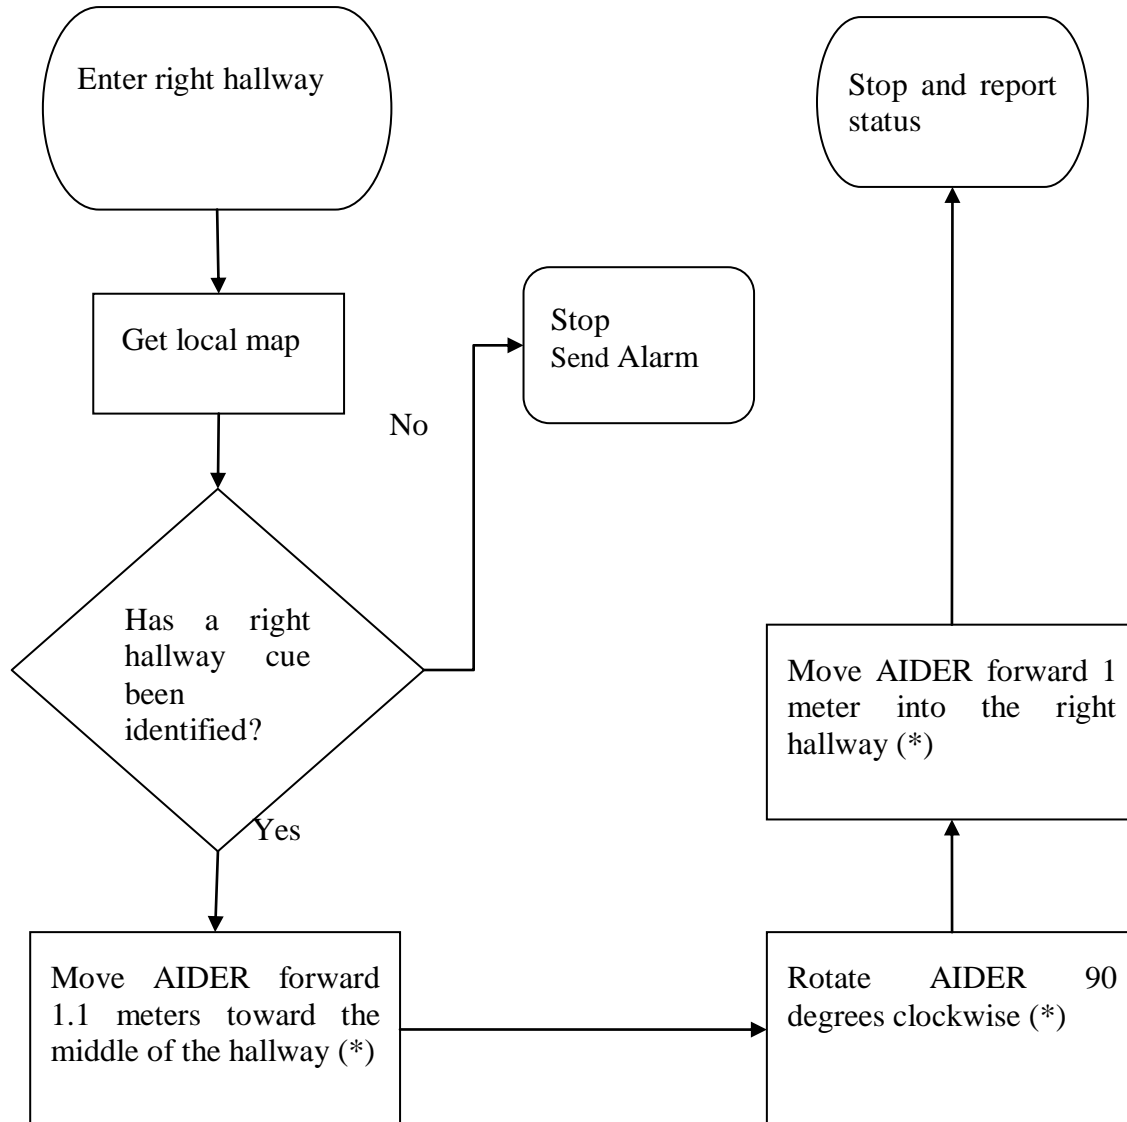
Enter right hallway

Get local map

Has a right hallway cue been identified?

No

Stop
Send Alarm

Yes

Move AIDER forward 1.1 meters toward the middle of the hallway (*)

Rotate AIDER 90 degrees clockwise (*)

Move AIDER forward 1 meter into the right hallway (*)

Stop and report status